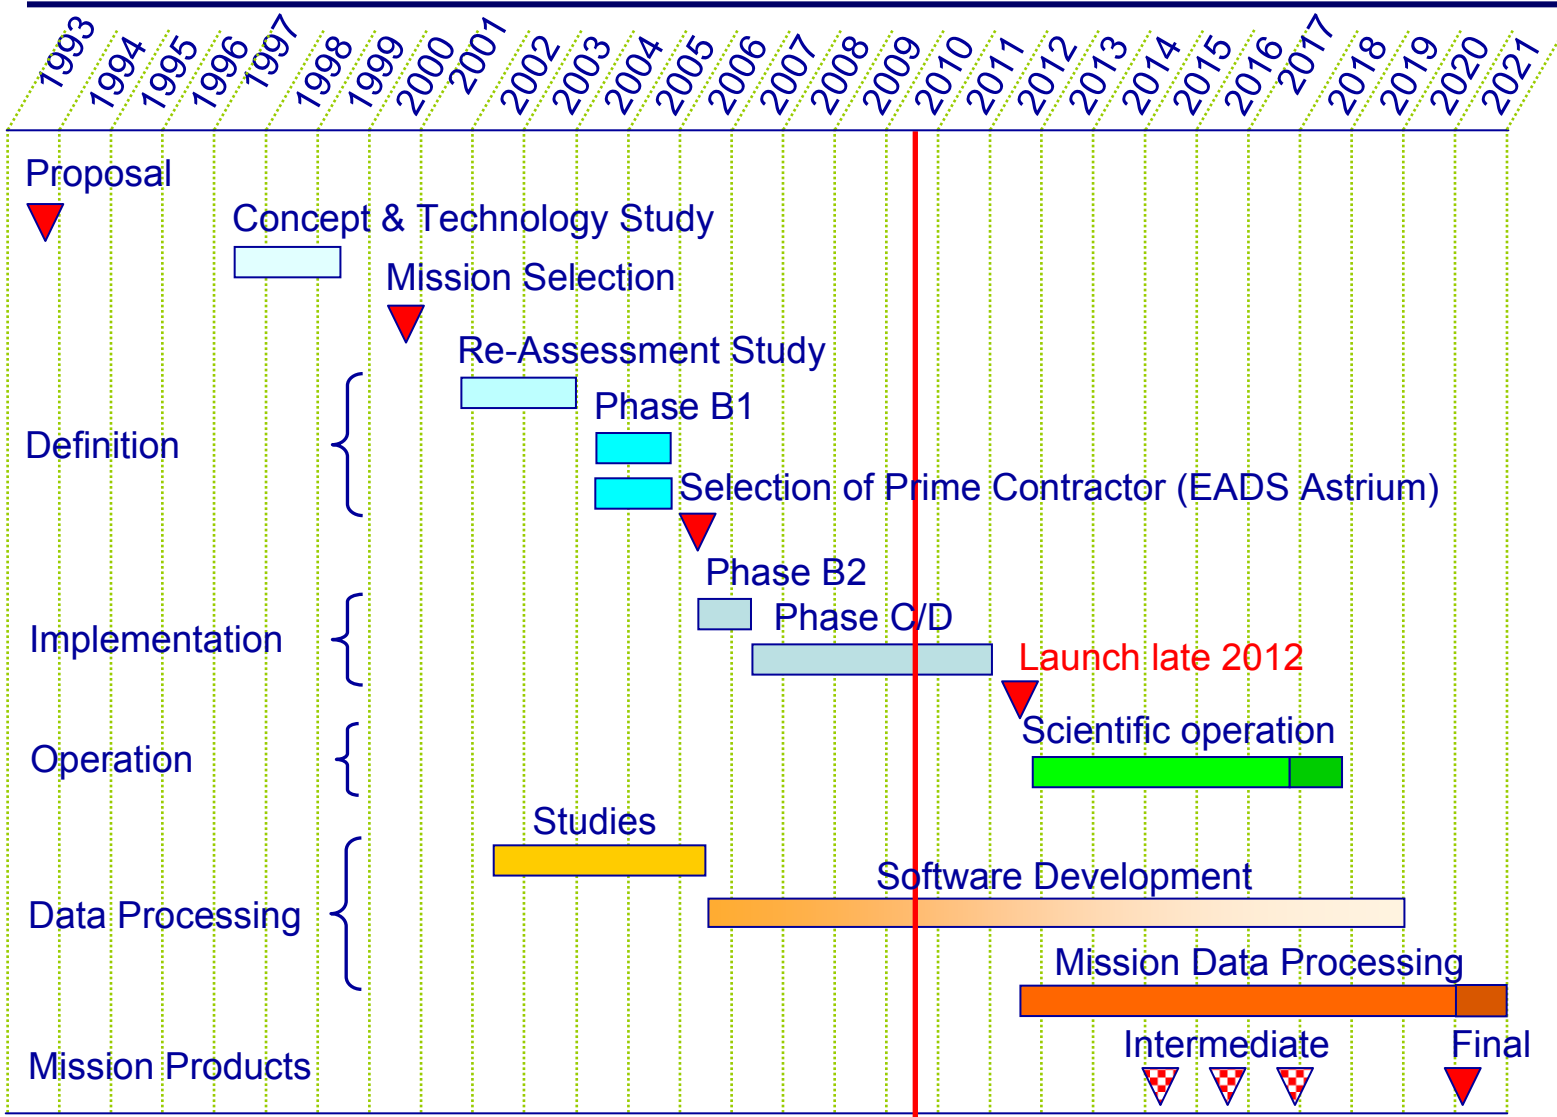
1993 1994 1995 1996 1997 1998 1999 2000 2001 2002 2003 2004 2005 2006 2007 2008 2009 2010 2011 2012 2013 2014 2015 2016 2017 2018 2019 2020 2021

Proposal

Concept & Technology Study

Mission Selection

Re-Assessment Study

Definition

Phase B1

Selection of Prime Contractor (EADS Astrium)

Phase B2

Implementation

Phase C/D

Launch late 2012

Operation

Scientific operation

Studies

Data Processing

Software Development

Mission Data Processing

Mission Products

Intermediate

Final